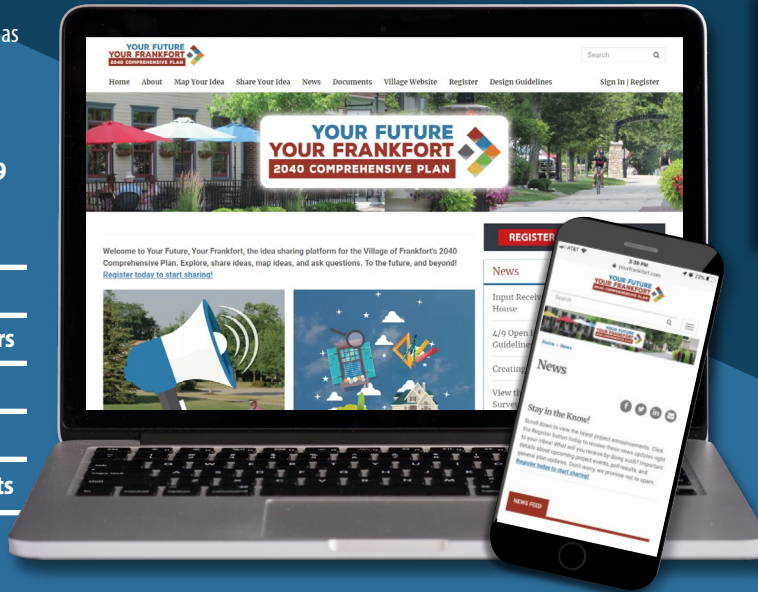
as

9

rs

ts

YOUR FUTURE YOUR FRANKFORT 2040 COMPREHENSIVE PLAN

Search

Home About Map Your Idea Share Your Idea News Documents Village Website Register Design Guidelines Sign In | Register

YOUR FUTURE YOUR FRANKFORT 2040 COMPREHENSIVE PLAN

Welcome to Your Future, Your Frankfort, the idea sharing platform for the Village of Frankfort's 2040 Comprehensive Plan. Explore, share ideas, map ideas, and ask questions. To the future, and beyond!
Register today to start sharing!

REGISTER

News

Input Receiv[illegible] House

4/9 Open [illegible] Guideline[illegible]

Creating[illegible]

View th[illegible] Surve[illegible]

AT&T 3:39 PM 23%
yourfrankfort.com

YOUR FUTURE YOUR FRANKFORT 2040 COMPREHENSIVE PLAN

Search

YOUR FUTURE YOUR FRANKFORT 2040 COMPREHENSIVE PLAN

Home » News

News

Stay in the Know!

Scroll down to view the latest project announcements. Click the Register button today to receive these news updates right to your inbox! What will you receive by doing such? Important details about upcoming project events, poll results, and general plan updates. Don't worry, we promise not to spam.
Register today to start sharing!

NEWS FEED